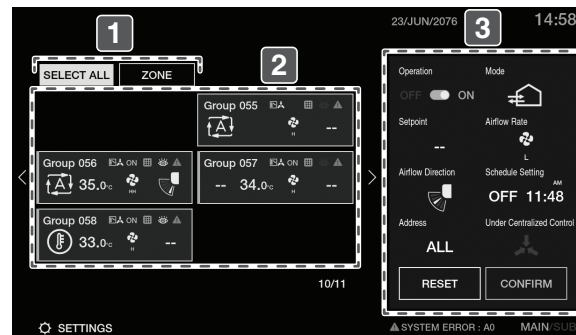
23/JUN/2076

14:58

1

SELECT ALL

ZONE

2

3

Group 055

ON

--

Group 056

ON

35.0°C

HH

Group 057

ON

-- 34.0°C

H

Group 058

ON

33.0°C

H

--

10/11

Operation

Mode

OFF ON

Setpoint

Airflow Rate

--

L

Airflow Direction

Schedule Setting

AM

OFF 11:48

Address

Under Centralized Control

ALL

RESET

CONFIRM

SETTINGS

SYSTEM ERROR : A0

MAIN/SUB